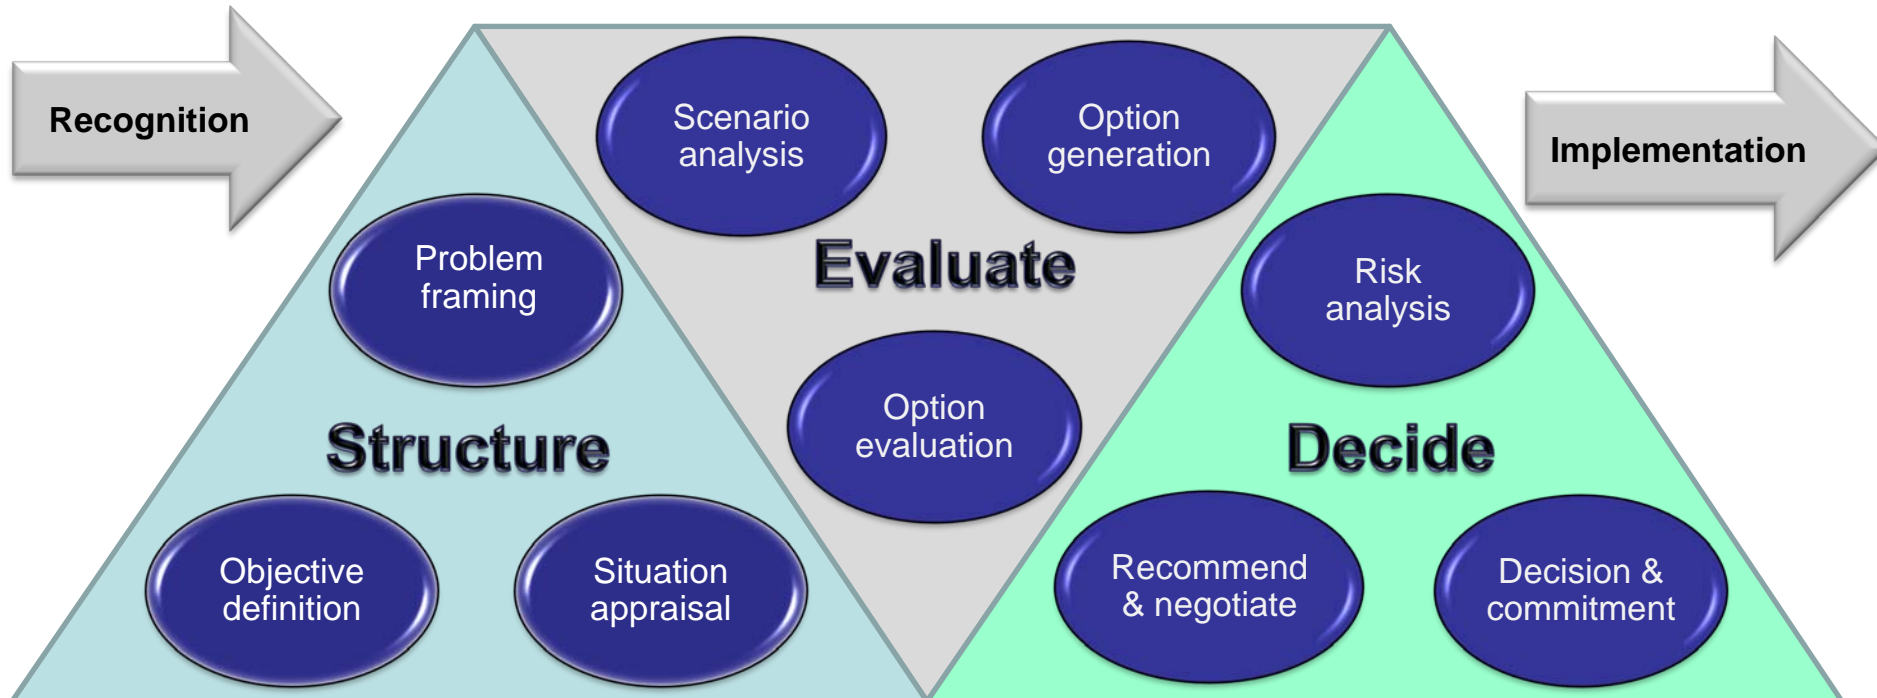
Recognition

Problem framing

Structure

Objective definition

Situation appraisal

Scenario analysis

Option generation

Evaluate

Option evaluation

Implementation

Risk analysis

Decide

Recommend & negotiate

Decision & commitment